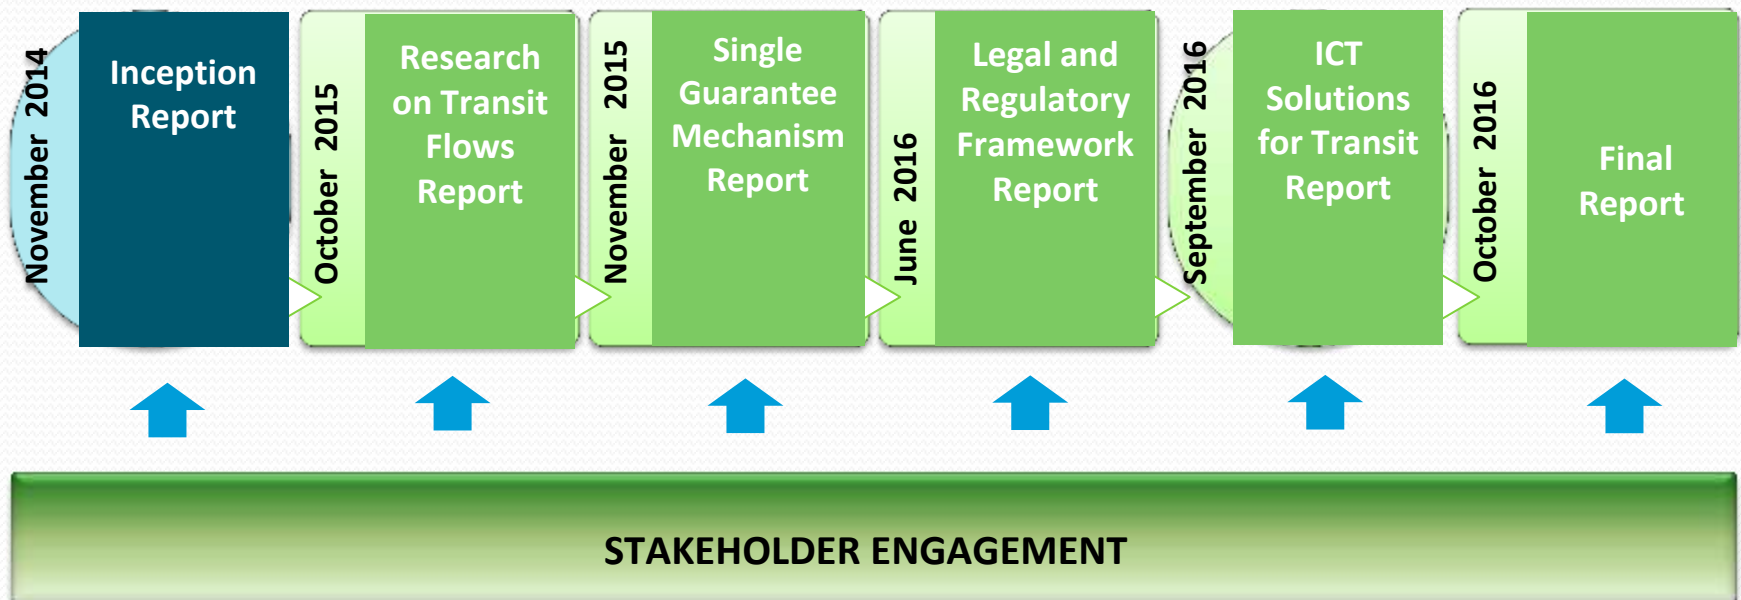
November 2014
Inception Report

October 2015
Research on Transit Flows Report

November 2015
Single Guarantee Mechanism Report

June 2016
Legal and Regulatory Framework Report

September 2016
ICT Solutions for Transit Report

October 2016
Final Report

STAKEHOLDER ENGAGEMENT